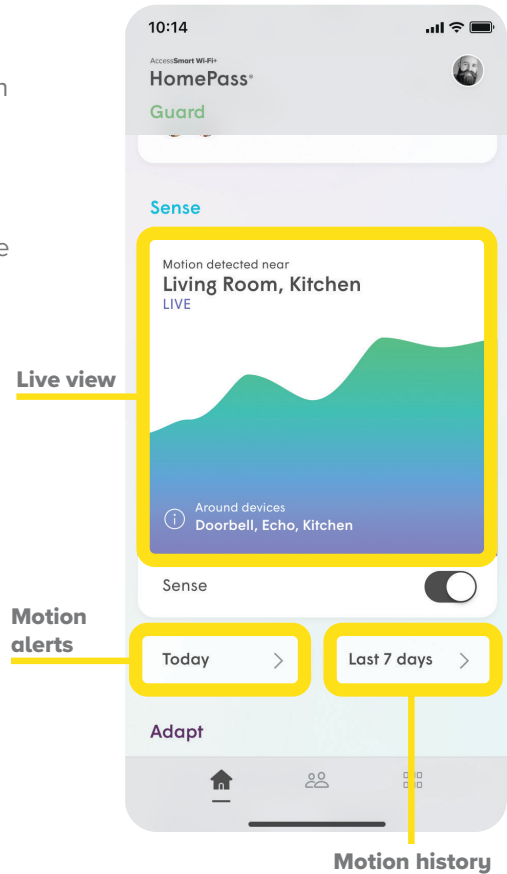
10:14

AccessSmart Wi-Fi+
HomePass®
Guard

Sense

Motion detected near
Living Room, Kitchen
LIVE

Around devices
Doorbell, Echo, Kitchen

Sense

Today >

Last 7 days >

Adapt

Live view

Motion alerts

Motion history